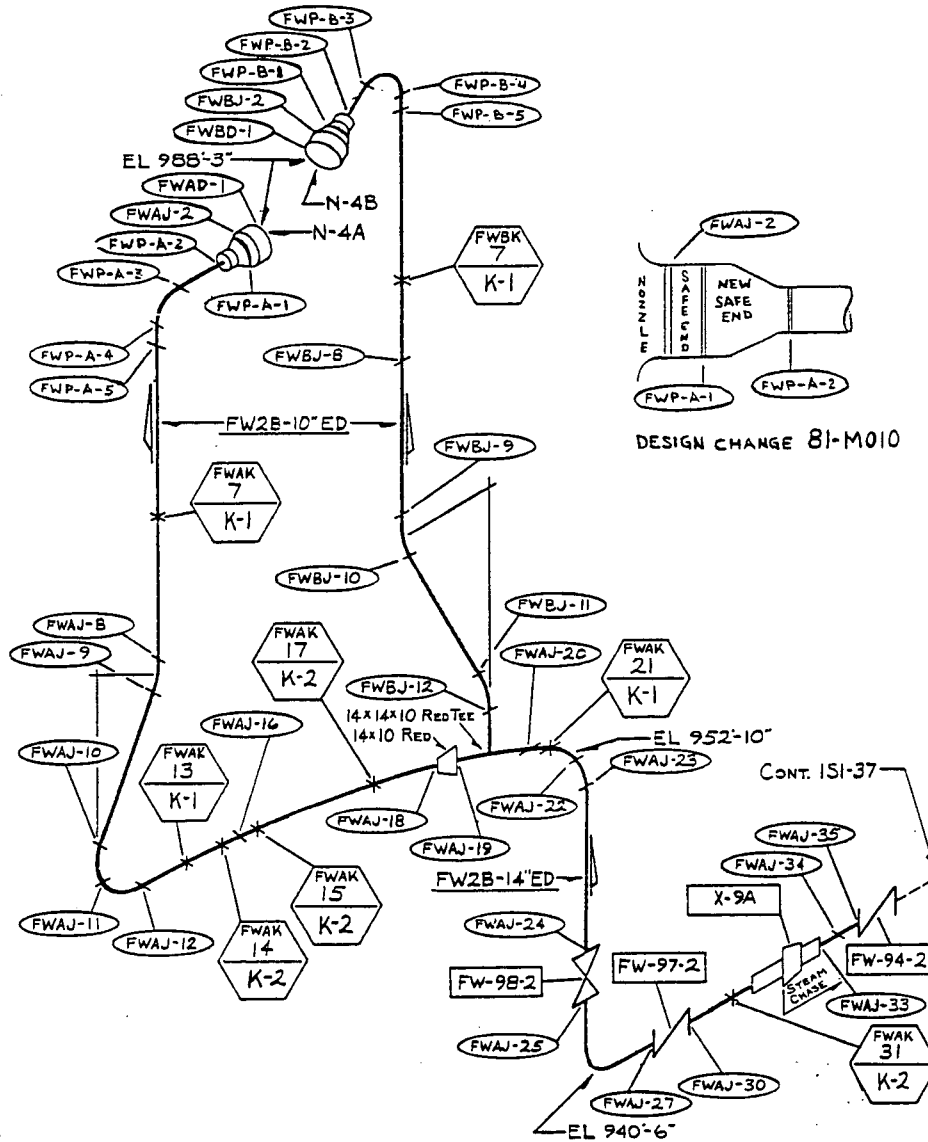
FWP-B-3
FWP-B-2
FWP-B-1
FWBJ-2
FWBD-1
EL 988'-3"
FWAD-1
N-4B
FWAJ-2
N-4A
FWP-A-2
FWP-A-3
FWP-A-1
FWP-B-4
FWP-B-5
FWBK 7 K-1
FWP-A-4
FWP-A-5
FWBJ-8
FW2B-10" ED
FWAJ-2
NOZZLE
SAFE END
NEW SAFE END
FWP-A-1
FWP-A-2
DESIGN CHANGE 81-M010
FWBJ-9
FWAK 7 K-1
FWBJ-10
FWBJ-11
FWAJ-8
FWAJ-9
FWAK 17 K-2
FWAJ-20
FWAK 21 K-1
FWBJ-12
14 x 14 x 10 RED TEE
14 x 10 RED.
EL 952'-10"
FWAJ-16
FWAJ-10
FWAJ-23
FWAK 13 K-1
FWAJ-22
CONT. ISI-37
FWAJ-18
FWAJ-19
FWAK 15 K-2
FW2B-14" ED
FWAJ-35
FWAJ-34
FWAJ-11
FWAJ-12
FWAK 14 K-2
FWAJ-24
X-9A
FW-94-2
FW-98-2
FW-97-2
STEAM CHASE
FWAJ-33
FWAJ-25
FWAK 31 K-2
FWAJ-30
FWAJ-27
EL 940'-6"